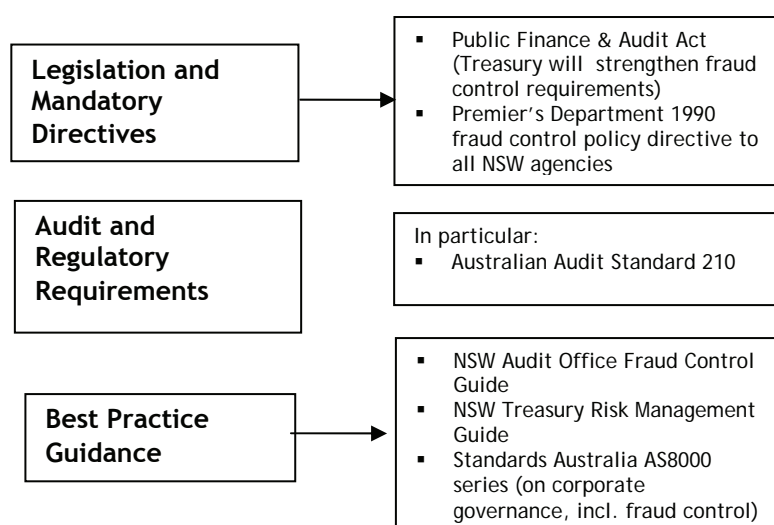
Legislation and Mandatory Directives

- Public Finance & Audit Act (Treasury will strengthen fraud control requirements)
- Premier's Department 1990 fraud control policy directive to all NSW agencies

Audit and Regulatory Requirements

In particular:
- Australian Audit Standard 210

Best Practice Guidance

- NSW Audit Office Fraud Control Guide
- NSW Treasury Risk Management Guide
- Standards Australia AS8000 series (on corporate governance, incl. fraud control)